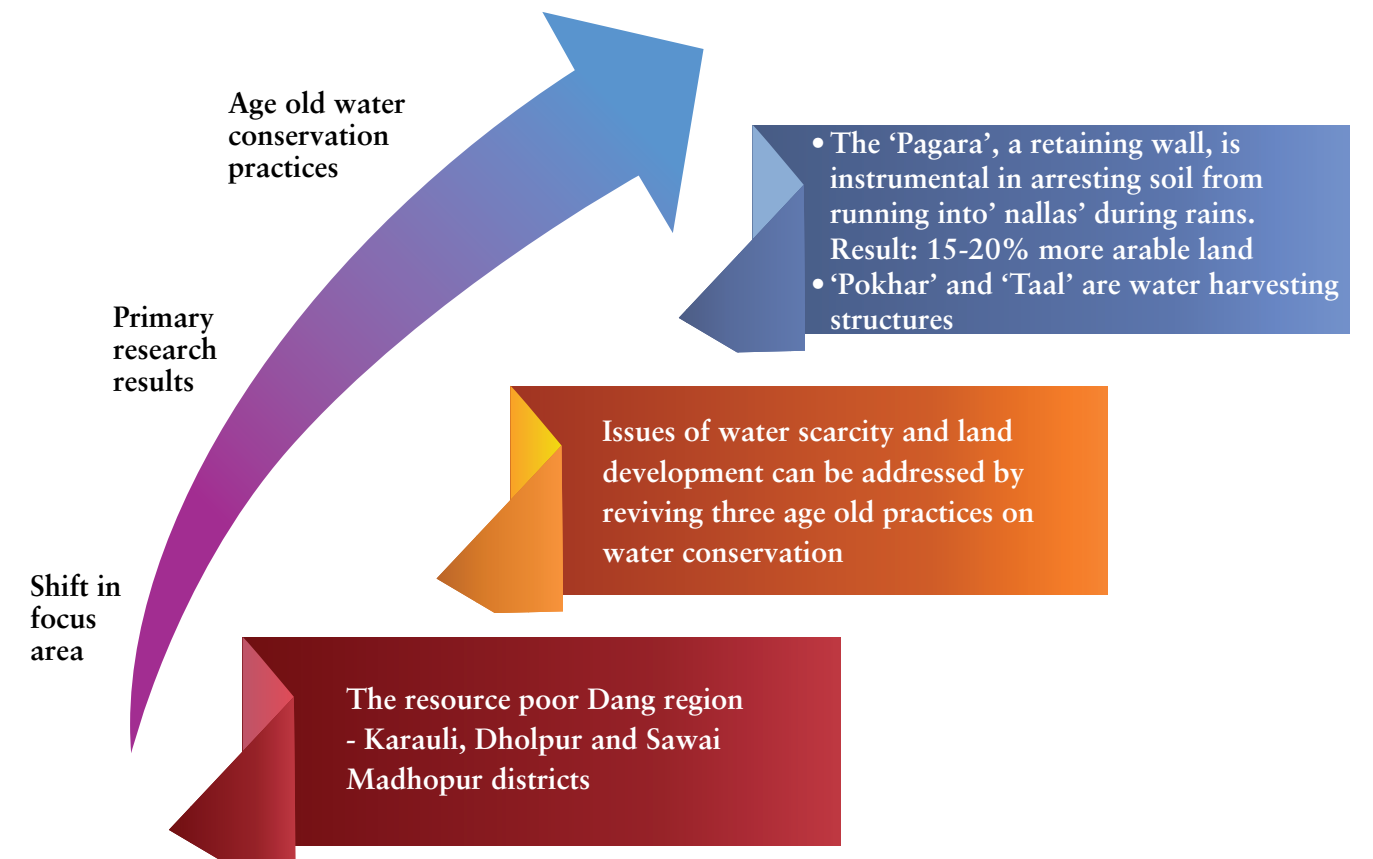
Age old water conservation practices

• The 'Pagara', a retaining wall, is instrumental in arresting soil from running into' nallas' during rains. Result: 15-20% more arable land
• 'Pokhar' and 'Taal' are water harvesting structures

Primary research results

Issues of water scarcity and land development can be addressed by reviving three age old practices on water conservation

Shift in focus area

The resource poor Dang region - Karauli, Dholpur and Sawai Madhopur districts